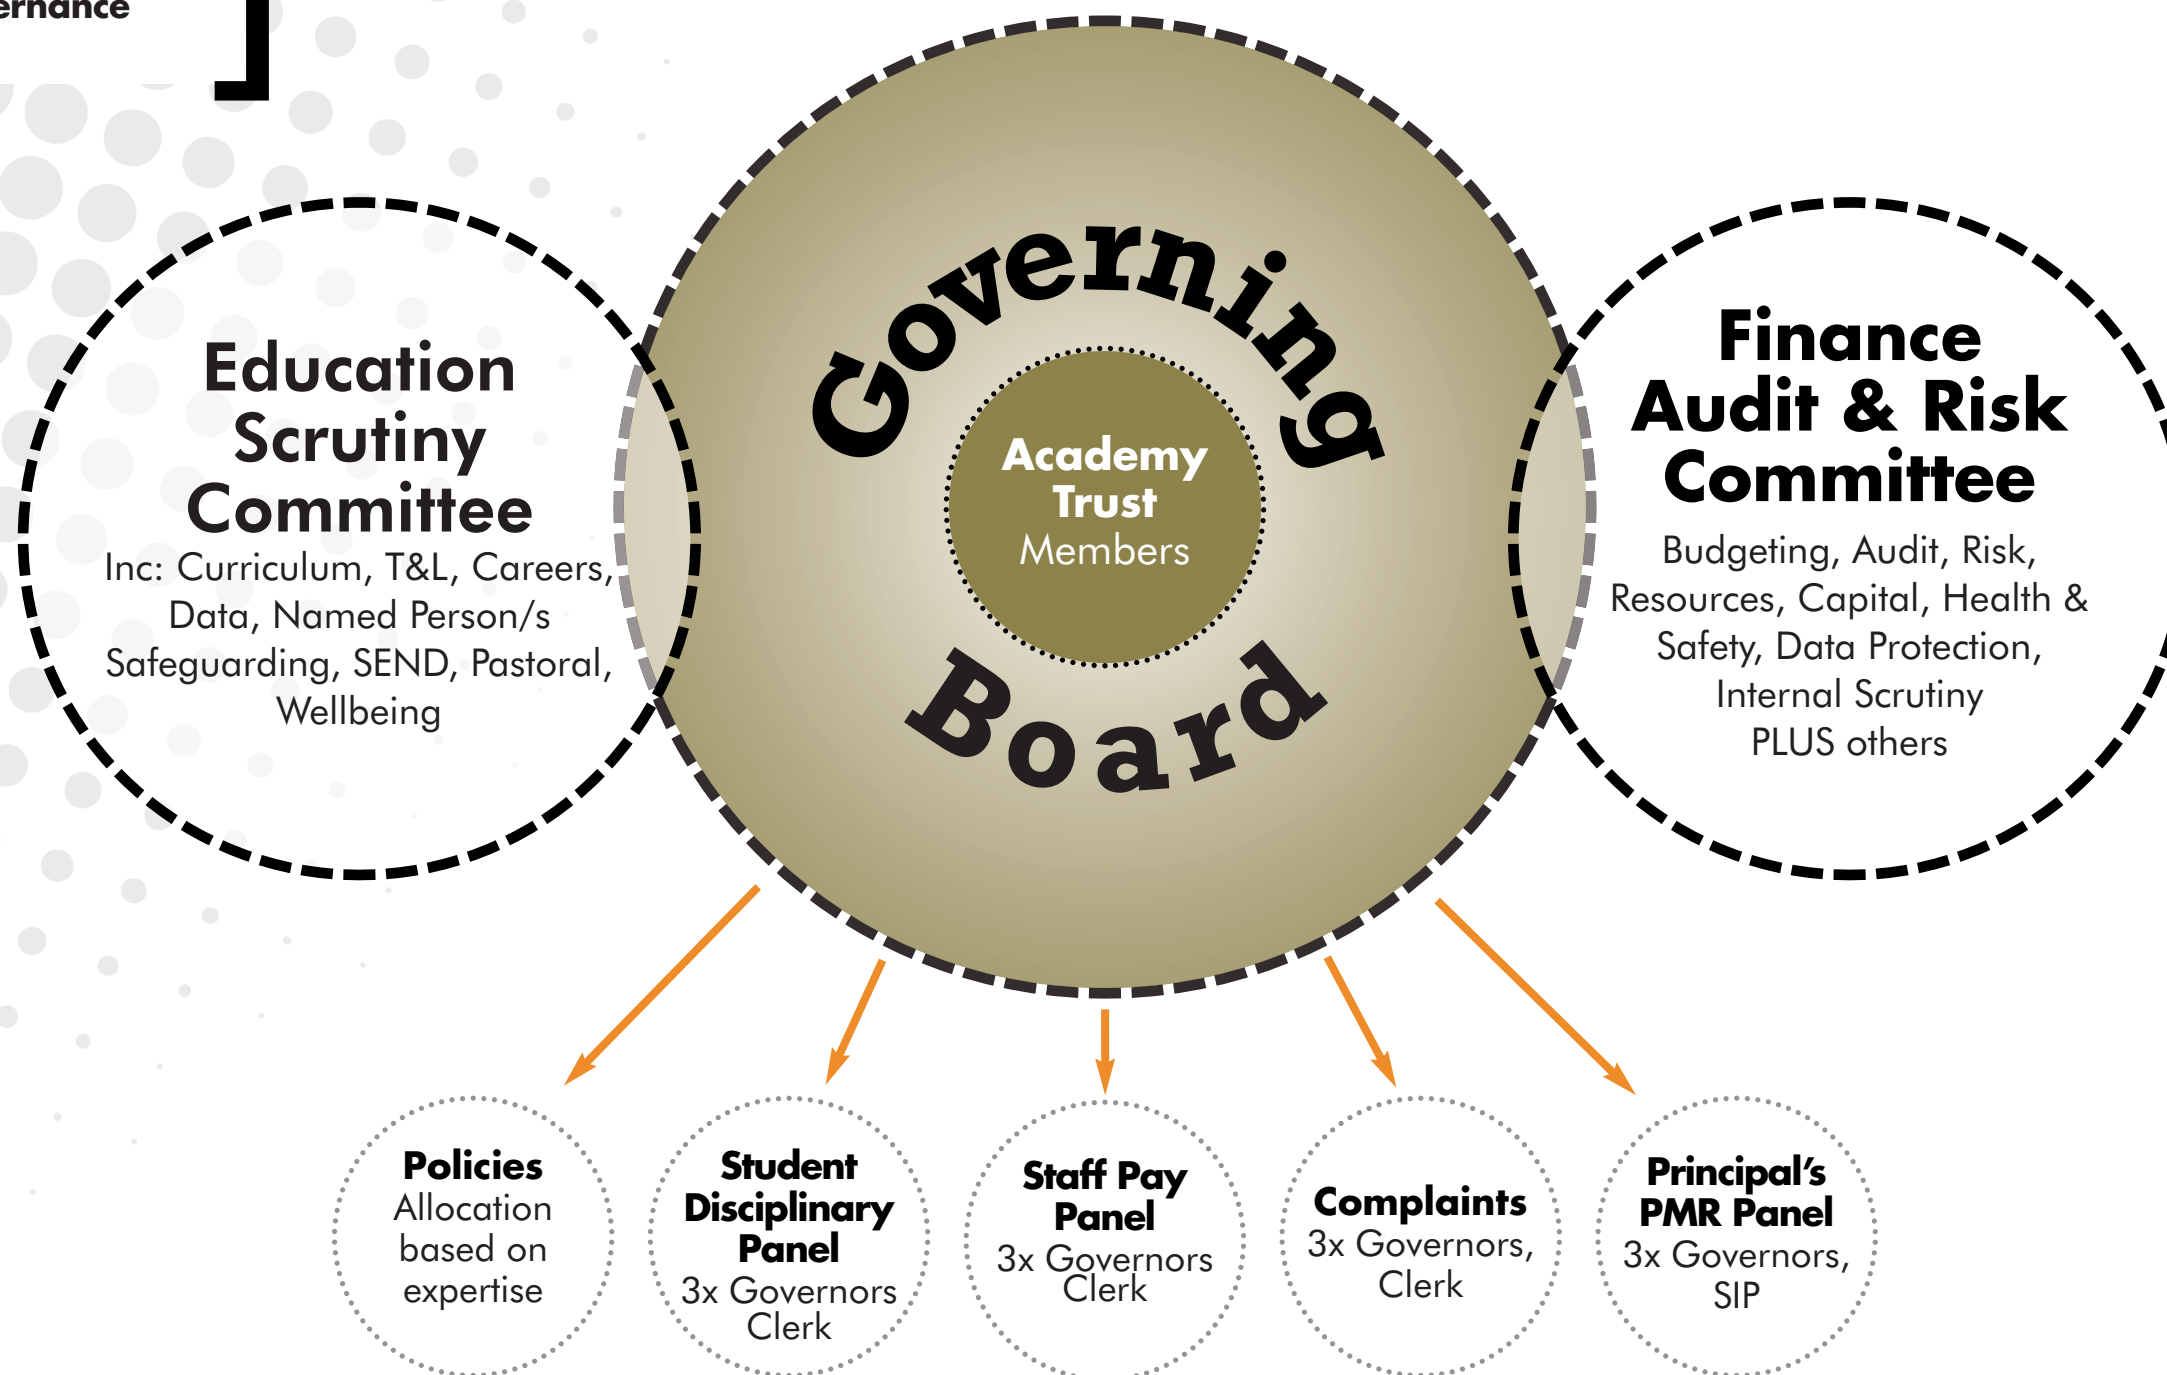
ernance

Education Scrutiny Committee
Inc: Curriculum, T&L, Careers, Data, Named Person/s Safeguarding, SEND, Pastoral, Wellbeing

Governing

Academy Trust Members

Board

Finance Audit & Risk Committee
Budgeting, Audit, Risk, Resources, Capital, Health & Safety, Data Protection, Internal Scrutiny
PLUS others

Policies
Allocation based on expertise

Student Disciplinary Panel
3x Governors Clerk

Staff Pay Panel
3x Governors Clerk

Complaints
3x Governors, Clerk

Principal's PMR Panel
3x Governors, SIP